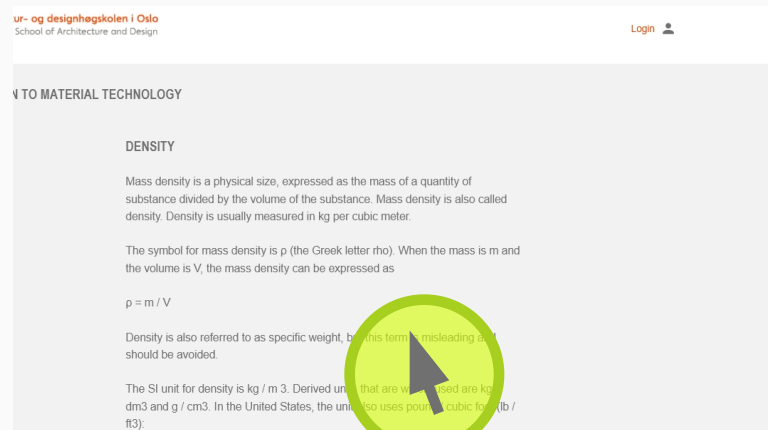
ur- og designhøgskolen i Oslo
School of Architecture and Design

Login

N TO MATERIAL TECHNOLOGY

DENSITY

Mass density is a physical size, expressed as the mass of a quantity of substance divided by the volume of the substance. Mass density is also called density. Density is usually measured in kg per cubic meter.

The symbol for mass density is ρ (the Greek letter rho). When the mass is m and the volume is V, the mass density can be expressed as

ρ = m / V

Density is also referred to as specific weight, b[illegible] this term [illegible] misleading a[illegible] should be avoided.

The SI unit for density is kg / m 3. Derived uni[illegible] that are w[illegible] used are kg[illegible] dm3 and g / cm3. In the United States, the uni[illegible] also uses pou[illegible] cubic fo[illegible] (lb / ft3):